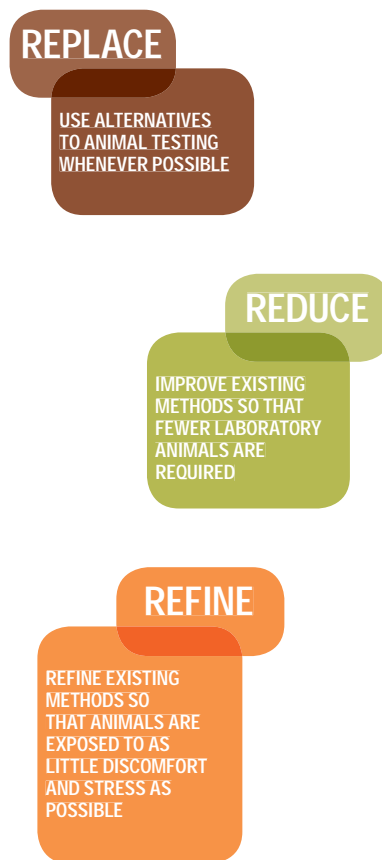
REPLACE

USE ALTERNATIVES TO ANIMAL TESTING WHENEVER POSSIBLE

REDUCE

IMPROVE EXISTING METHODS SO THAT FEWER LABORATORY ANIMALS ARE REQUIRED

REFINE

REFINE EXISTING METHODS SO THAT ANIMALS ARE EXPOSED TO AS LITTLE DISCOMFORT AND STRESS AS POSSIBLE